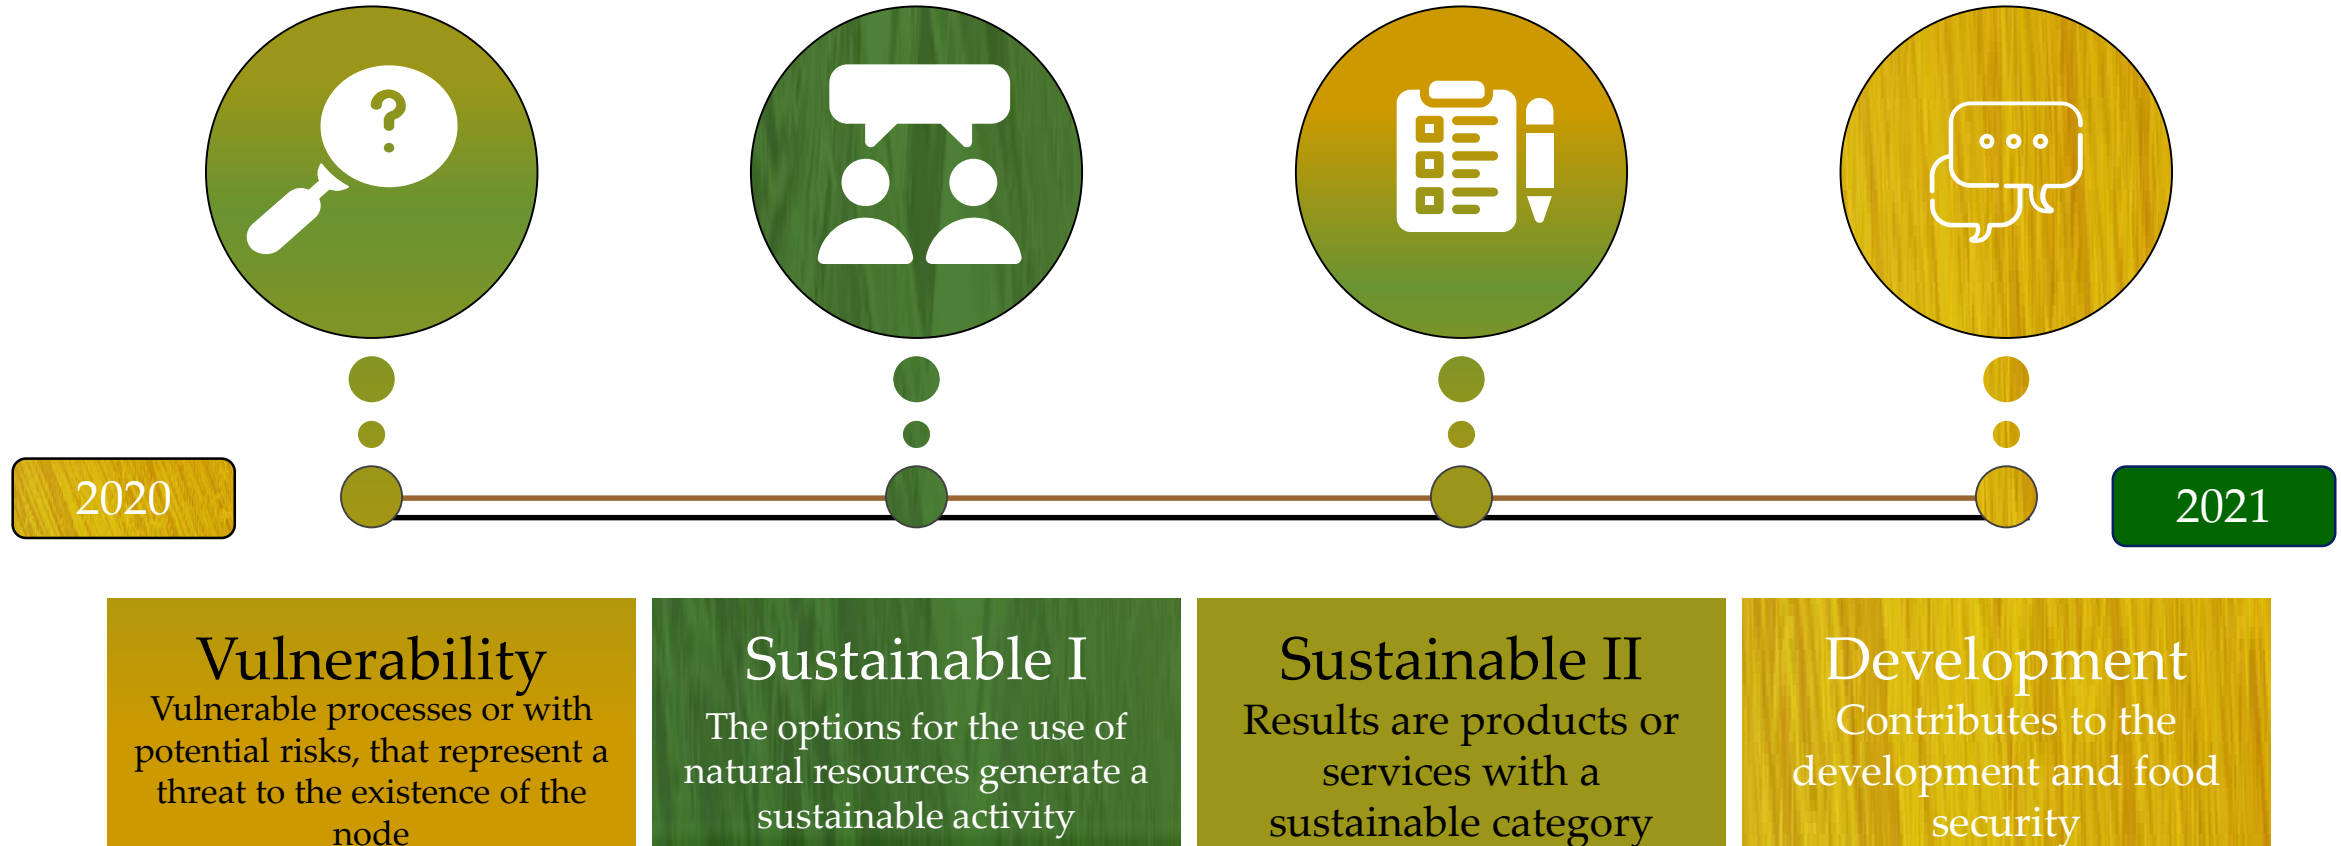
?

2020

2021

Vulnerability
Vulnerable processes or with potential risks, that represent a threat to the existence of the node

Sustainable I
The options for the use of natural resources generate a sustainable activity

Sustainable II
Results are products or services with a sustainable category

Development
Contributes to the development and food security